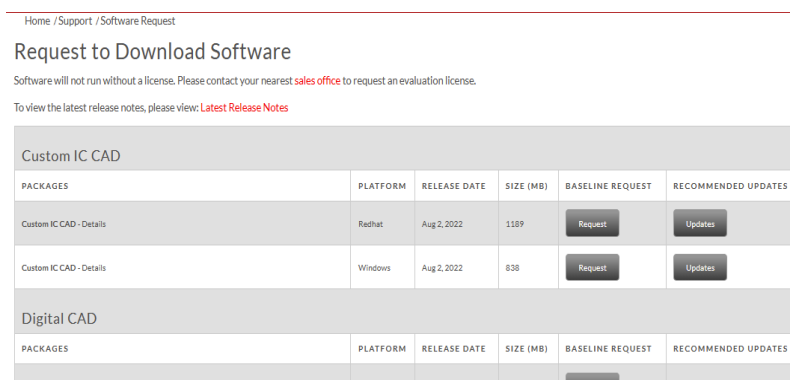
Home / Support / Software Request

Request to Download Software

Software will not run without a license. Please contact your nearest sales office to request an evaluation license.

To view the latest release notes, please view: Latest Release Notes

Custom IC CAD

| PACKAGES | PLATFORM | RELEASE DATE | SIZE (MB) | BASELINE REQUEST | RECOMMENDED UPDATES |
|---|---|---|---|---|---|
| Custom IC CAD - Details | Redhat | Aug 2, 2022 | 1189 | Request | Updates |
| Custom IC CAD - Details | Windows | Aug 2, 2022 | 838 | Request | Updates |

Digital CAD

| PACKAGES | PLATFORM | RELEASE DATE | SIZE (MB) | BASELINE REQUEST | RECOMMENDED UPDATES |
|---|---|---|---|---|---|